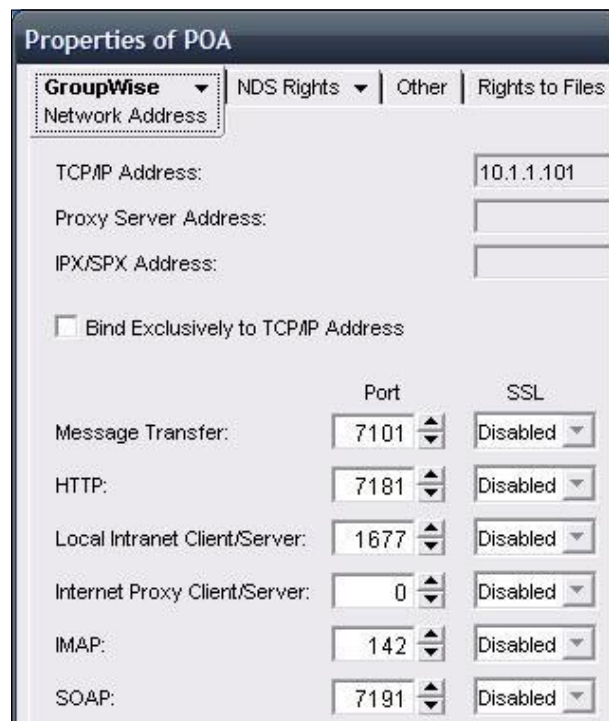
Properties of POA

GroupWise
Network Address

NDS Rights

Other

Rights to Files

TCP/IP Address: 10.1.1.101

Proxy Server Address:

IPX/SPX Address:

Bind Exclusively to TCP/IP Address

| | Port | SSL |
|---|---|---|
| Message Transfer: | 7101 | Disabled |
| HTTP: | 7181 | Disabled |
| Local Intranet Client/Server: | 1677 | Disabled |
| Internet Proxy Client/Server: | 0 | Disabled |
| IMAP: | 142 | Disabled |
| SOAP: | 7191 | Disabled |